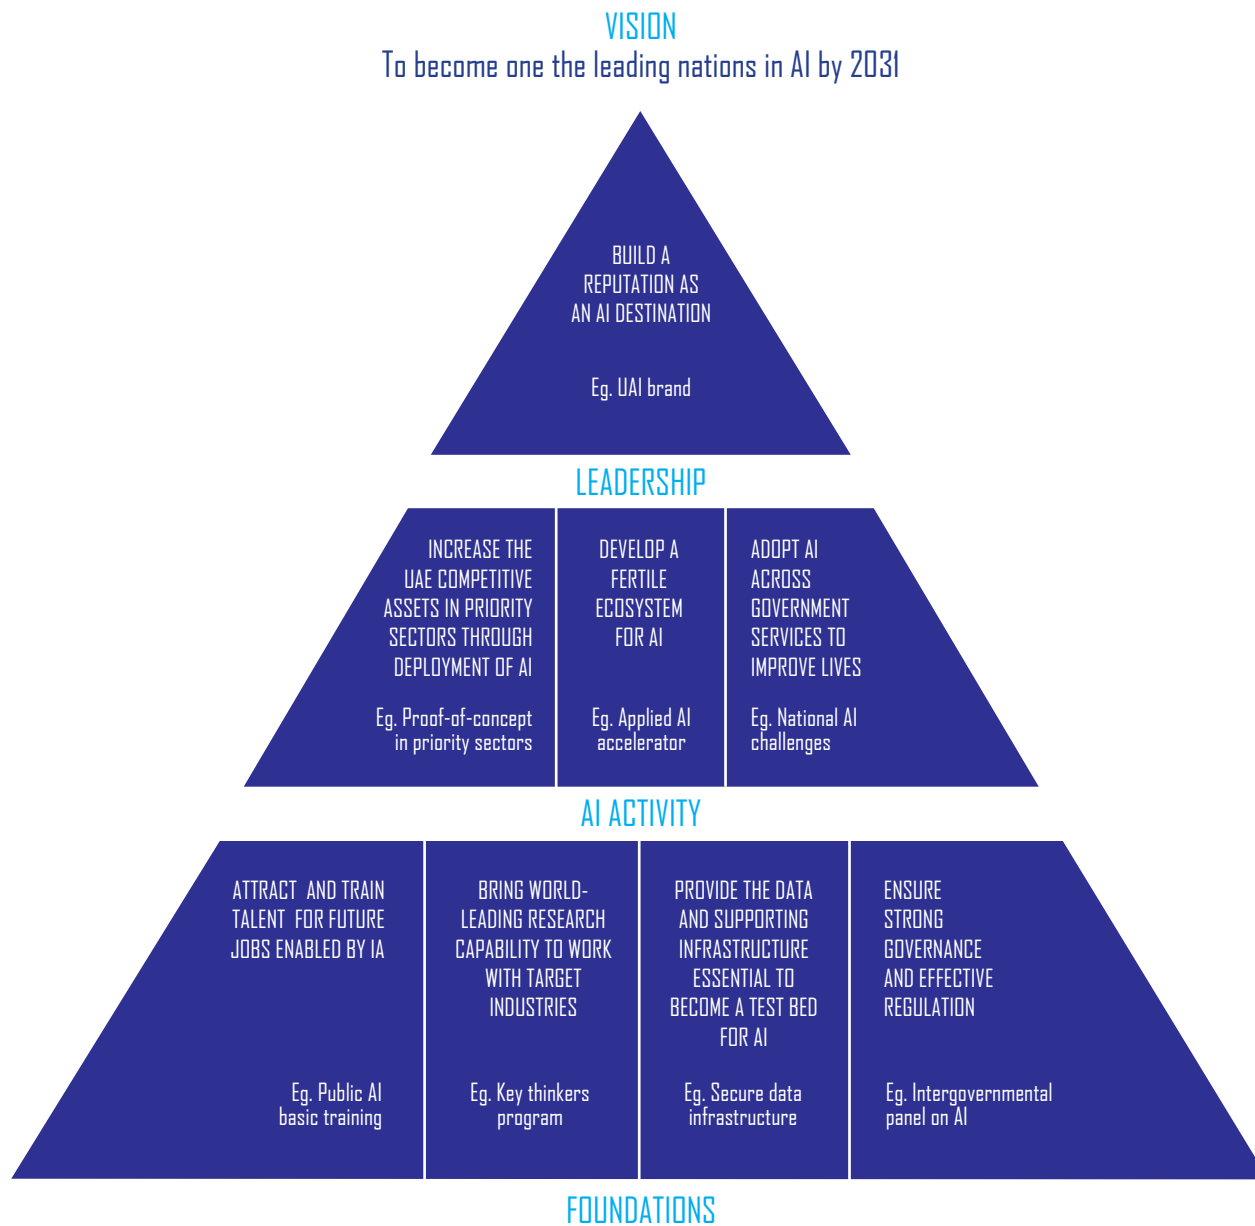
VISION
To become one the leading nations in AI by 2031

BUILD A REPUTATION AS AN AI DESTINATION

Eg. UAI brand

LEADERSHIP

INCREASE THE UAE COMPETITIVE ASSETS IN PRIORITY SECTORS THROUGH DEPLOYMENT OF AI

Eg. Proof-of-concept in priority sectors

DEVELOP A FERTILE ECOSYSTEM FOR AI

Eg. Applied AI accelerator

ADOPT AI ACROSS GOVERNMENT SERVICES TO IMPROVE LIVES

Eg. National AI challenges

AI ACTIVITY

ATTRACT AND TRAIN TALENT FOR FUTURE JOBS ENABLED BY IA

Eg. Public AI basic training

BRING WORLD-LEADING RESEARCH CAPABILITY TO WORK WITH TARGET INDUSTRIES

Eg. Key thinkers program

PROVIDE THE DATA AND SUPPORTING INFRASTRUCTURE ESSENTIAL TO BECOME A TEST BED FOR AI

Eg. Secure data infrastructure

ENSURE STRONG GOVERNANCE AND EFFECTIVE REGULATION

Eg. Intergovernmental panel on AI

FOUNDATIONS